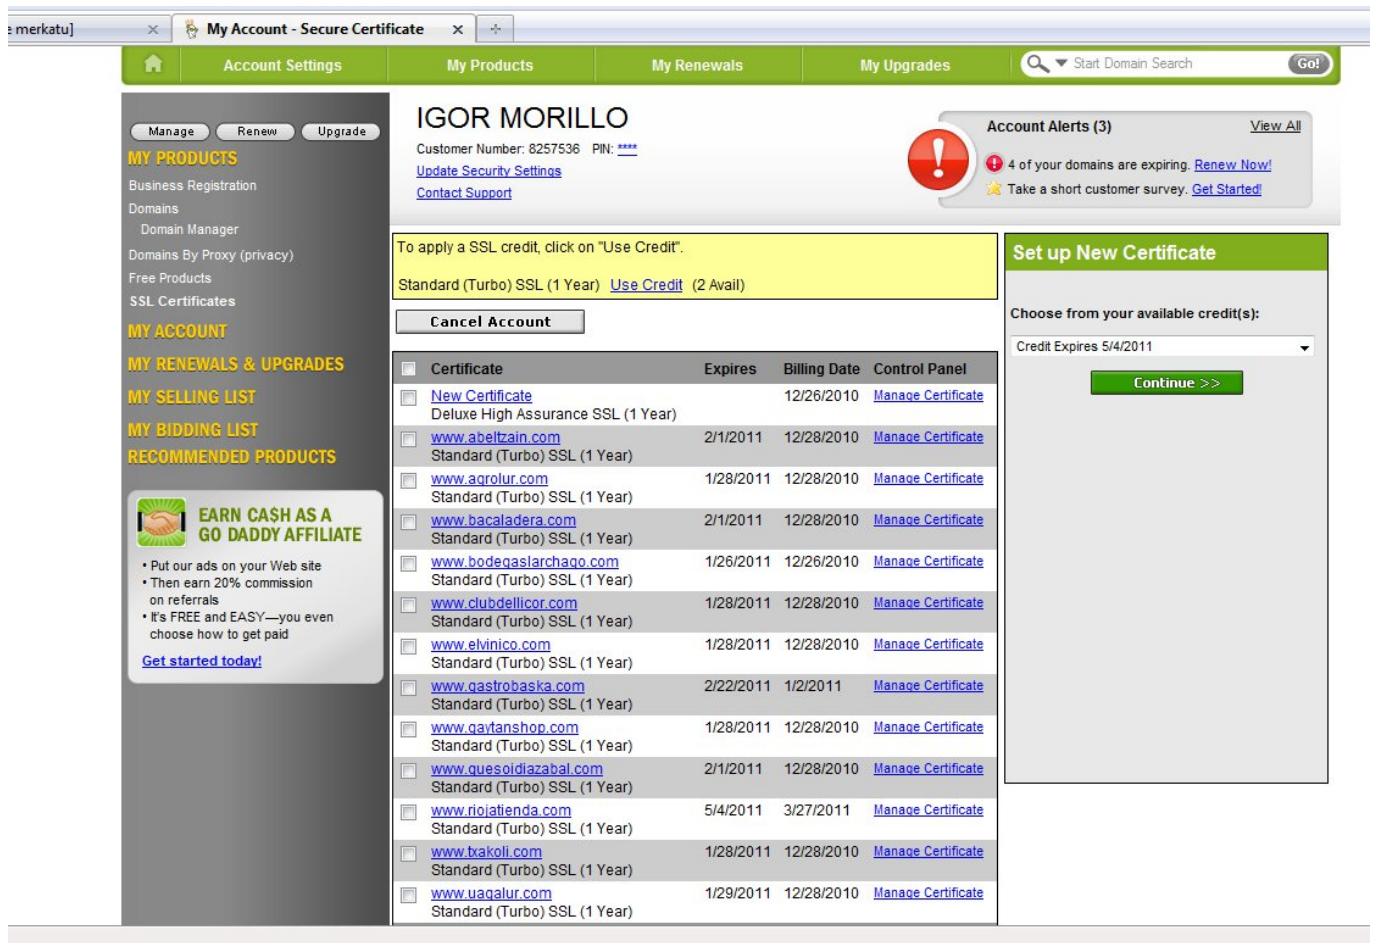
merkatu] ×
My Account - Secure Certificate ×

Account Settings | My Products | My Renewals | My Upgrades | Start Domain Search | Go!

Manage | Renew | Upgrade
MY PRODUCTS
Business Registration
Domains
Domain Manager
Domains By Proxy (privacy)
Free Products
SSL Certificates
MY ACCOUNT
MY RENEWALS & UPGRADES
MY SELLING LIST
MY BIDDING LIST
RECOMMENDED PRODUCTS

EARN CA$H AS A GO DADDY AFFILIATE
• Put our ads on your Web site
• Then earn 20% commission on referrals
• It's FREE and EASY—you even choose how to get paid
Get started today!

IGOR MORILLO
Customer Number: 8257536 PIN: ****
Update Security Settings
Contact Support

Account Alerts (3) View All
4 of your domains are expiring. Renew Now!
Take a short customer survey. Get Started!

To apply a SSL credit, click on "Use Credit".

Standard (Turbo) SSL (1 Year) Use Credit (2 Avail)

Cancel Account

| | Certificate | Expires | Billing Date | Control Panel |
|---|---|---|---|---|
| | New Certificate Deluxe High Assurance SSL (1 Year) | | 12/26/2010 | Manage Certificate |
| | www.abeltzain.com Standard (Turbo) SSL (1 Year) | 2/1/2011 | 12/28/2010 | Manage Certificate |
| | www.agrolur.com Standard (Turbo) SSL (1 Year) | 1/28/2011 | 12/28/2010 | Manage Certificate |
| | www.bacaladera.com Standard (Turbo) SSL (1 Year) | 2/1/2011 | 12/28/2010 | Manage Certificate |
| | www.bodegaslarchago.com Standard (Turbo) SSL (1 Year) | 1/26/2011 | 12/26/2010 | Manage Certificate |
| | www.clubdellicor.com Standard (Turbo) SSL (1 Year) | 1/28/2011 | 12/28/2010 | Manage Certificate |
| | www.elvinico.com Standard (Turbo) SSL (1 Year) | 1/28/2011 | 12/28/2010 | Manage Certificate |
| | www.gastrobaska.com Standard (Turbo) SSL (1 Year) | 2/22/2011 | 1/2/2011 | Manage Certificate |
| | www.gaytanshop.com Standard (Turbo) SSL (1 Year) | 1/28/2011 | 12/28/2010 | Manage Certificate |
| | www.quesoidiazabal.com Standard (Turbo) SSL (1 Year) | 2/1/2011 | 12/28/2010 | Manage Certificate |
| | www.riojatienda.com Standard (Turbo) SSL (1 Year) | 5/4/2011 | 3/27/2011 | Manage Certificate |
| | www.txakoli.com Standard (Turbo) SSL (1 Year) | 1/28/2011 | 12/28/2010 | Manage Certificate |
| | www.uagalur.com Standard (Turbo) SSL (1 Year) | 1/29/2011 | 12/28/2010 | Manage Certificate |

Set up New Certificate
Choose from your available credit(s):
Credit Expires 5/4/2011
Continue >>